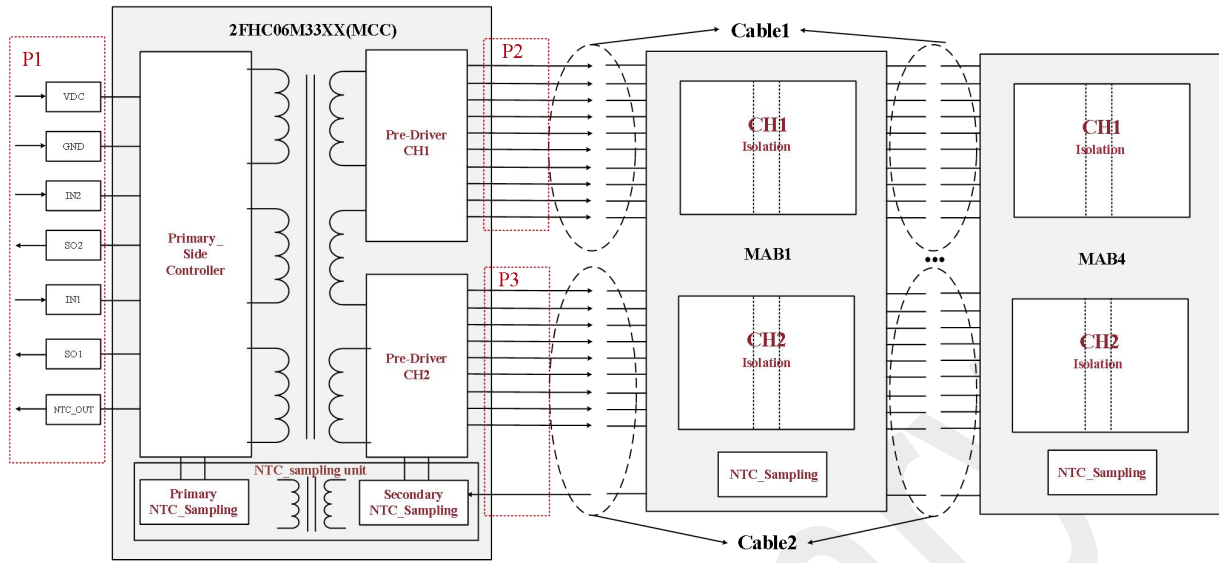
2FHC06M33XX(MCC)

Cable1

P1

VDC

GND

IN2

SO2

IN1

SO1

NTC_OUT

Primary_ Side Controller

Pre-Driver CH1

Pre-Driver CH2

P2

P3

CH1 Isolation

MAB1

CH2 Isolation

NTC_Sampling

CH1 Isolation

MAB4

CH2 Isolation

NTC_Sampling

NTC_sampling unit

Primary NTC_Sampling

Secondary NTC_Sampling

Cable2